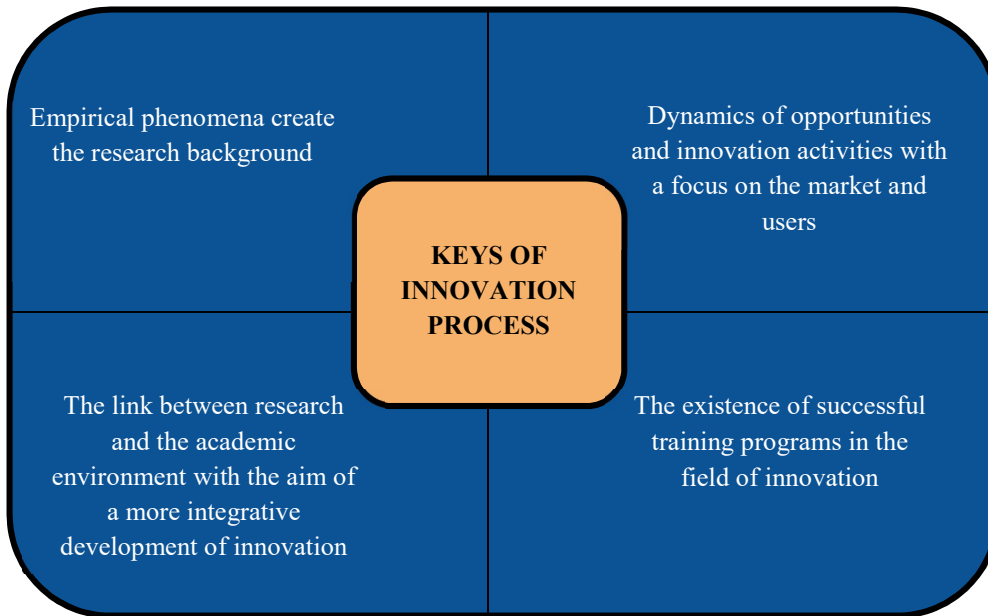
Empirical phenomena create the research background

Dynamics of opportunities and innovation activities with a focus on the market and users

KEYS OF INNOVATION PROCESS

The link between research and the academic environment with the aim of a more integrative development of innovation

The existence of successful training programs in the field of innovation